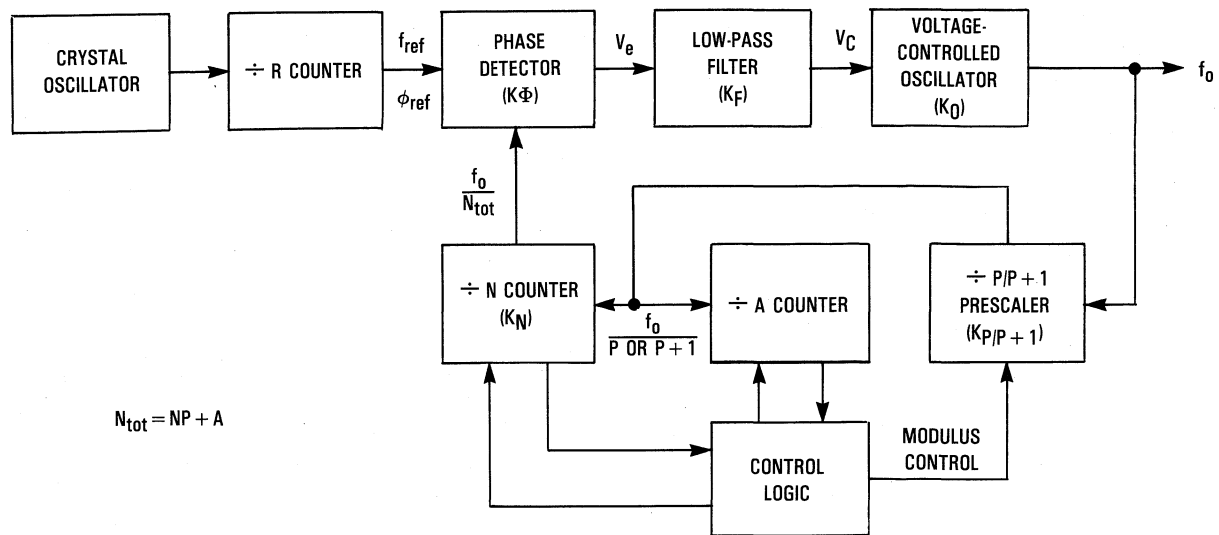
CRYSTAL OSCILLATOR

÷ R COUNTER

$f_{ref}$

$\phi_{ref}$

PHASE DETECTOR ($K\Phi$)

$V_e$

LOW-PASS FILTER ($K_F$)

$V_C$

VOLTAGE-CONTROLLED OSCILLATOR ($K_0$)

$f_o$

$\frac{f_o}{N_{tot}}$

÷ N COUNTER ($K_N$)

$\frac{f_o}{P \text{ OR } P+1}$

÷ A COUNTER

÷ P/P + 1 PRESCALER ($K_{P/P+1}$)

$N_{tot} = NP + A$

CONTROL LOGIC

MODULUS CONTROL